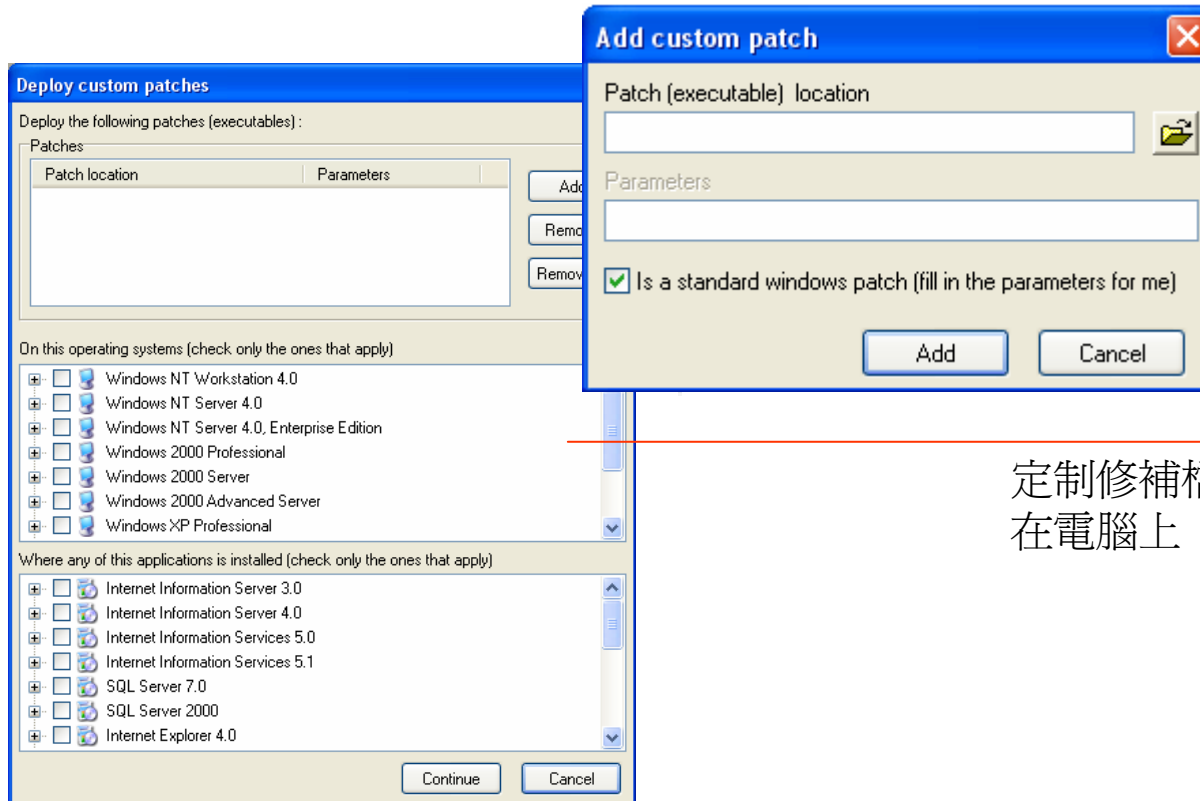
Add custom patch

Patch (executable) location

Parameters

Is a standard windows patch (fill in the parameters for me)

Add

Cancel

Deploy custom patches

Deploy the following patches (executables) :

Patches

| Patch location | Parameters |
|---|---|

Add

Remo

Remov

On this operating systems (check only the ones that apply)

Windows NT Workstation 4.0
Windows NT Server 4.0
Windows NT Server 4.0, Enterprise Edition
Windows 2000 Professional
Windows 2000 Server
Windows 2000 Advanced Server
Windows XP Professional

Where any of this applications is installed (check only the ones that apply)

Internet Information Server 3.0
Internet Information Server 4.0
Internet Information Services 5.0
Internet Information Services 5.1
SQL Server 7.0
SQL Server 2000
Internet Explorer 4.0

Continue

Cancel

定制修補檔
在電腦上